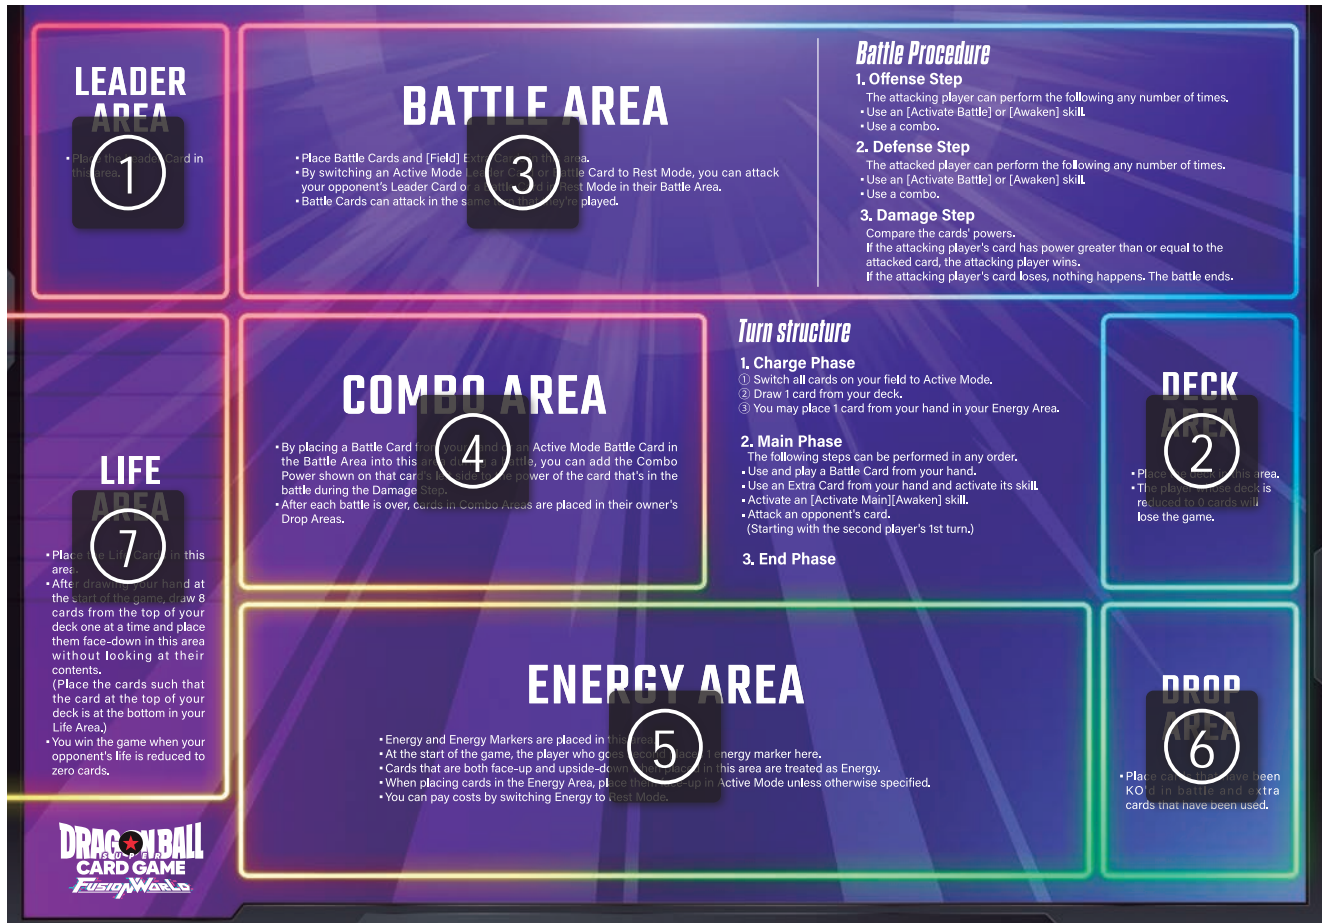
LEADER AREA

1

• Place the Leader Card in this area.

BATTLE AREA

3

• Place Battle Cards and [Field] Extra Cards in this area.
• By switching an Active Mode Leader Card or Battle Card to Rest Mode, you can attack your opponent's Leader Card or a Battle Card in Rest Mode in their Battle Area.
• Battle Cards can attack in the same turn that they're played.

Battle Procedure

1. Offense Step
The attacking player can perform the following any number of times.
• Use an [Activate Battle] or [Awaken] skill.
• Use a combo.

2. Defense Step
The attacked player can perform the following any number of times.
• Use an [Activate Battle] or [Awaken] skill.
• Use a combo.

3. Damage Step
Compare the cards' powers.
If the attacking player's card has power greater than or equal to the attacked card, the attacking player wins.
If the attacking player's card loses, nothing happens. The battle ends.

LIFE AREA

7

• Place the Life Cards in this area.
• After drawing your hand at the start of the game, draw 8 cards from the top of your deck one at a time and place them face-down in this area without looking at their contents.
(Place the cards such that the card at the top of your deck is at the bottom in your Life Area.)
• You win the game when your opponent's life is reduced to zero cards.

COMBO AREA

4

• By placing a Battle Card from your hand or an Active Mode Battle Card in the Battle Area into this area during a battle, you can add the Combo Power shown on that card's left side to the power of the card that's in the battle during the Damage Step.
• After each battle is over, cards in Combo Areas are placed in their owner's Drop Areas.

Turn structure

1. Charge Phase
① Switch all cards on your field to Active Mode.
② Draw 1 card from your deck.
③ You may place 1 card from your hand in your Energy Area.

2. Main Phase
The following steps can be performed in any order.
• Use and play a Battle Card from your hand.
• Use an Extra Card from your hand and activate its skill.
• Activate an [Activate Main][Awaken] skill.
• Attack an opponent's card.
(Starting with the second player's 1st turn.)

3. End Phase

DECK AREA

2

• Place the deck in this area.
• The player whose deck is reduced to 0 cards will lose the game.

ENERGY AREA

5

• Energy and Energy Markers are placed in this area.
• At the start of the game, the player who goes second places 1 energy marker here.
• Cards that are both face-up and upside-down that are placed in this area are treated as Energy.
• When placing cards in the Energy Area, place them face-up in Active Mode unless otherwise specified.
• You can pay costs by switching Energy to Rest Mode.

DROP AREA

6

• Place cards that have been KO'd in battle and extra cards that have been used.

DRAGON BALL SUPER CARD GAME FUSION WORLD